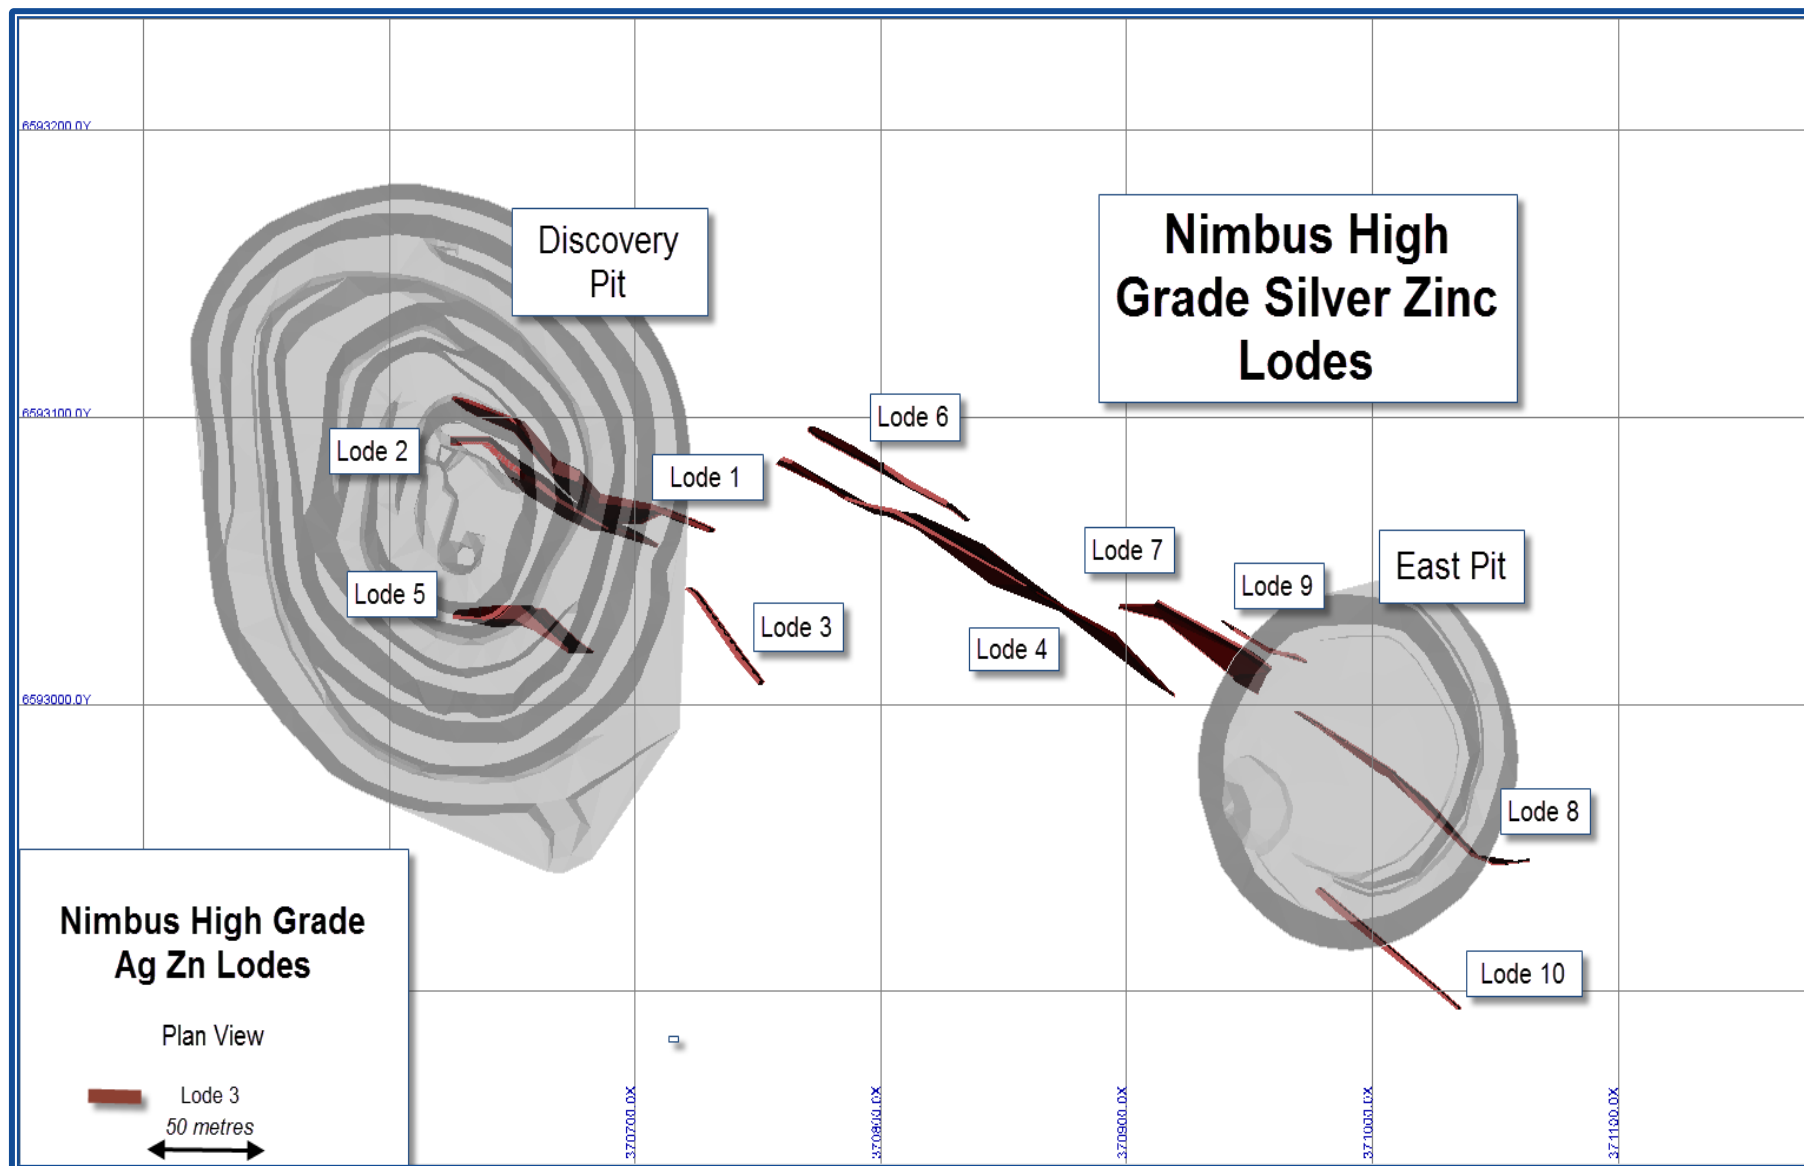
6593200.0Y

6593100.0Y

6593000.0Y

Discovery Pit

Nimbus High Grade Silver Zinc Lodes

Lode 6

Lode 2

Lode 1

Lode 7

East Pit

Lode 9

Lode 5

Lode 3

Lode 4

Lode 8

Lode 10

Nimbus High Grade Ag Zn Lodes

Plan View

Lode 3

50 metres

370700.0X

370800.0X

370900.0X

371000.0X

371100.0X